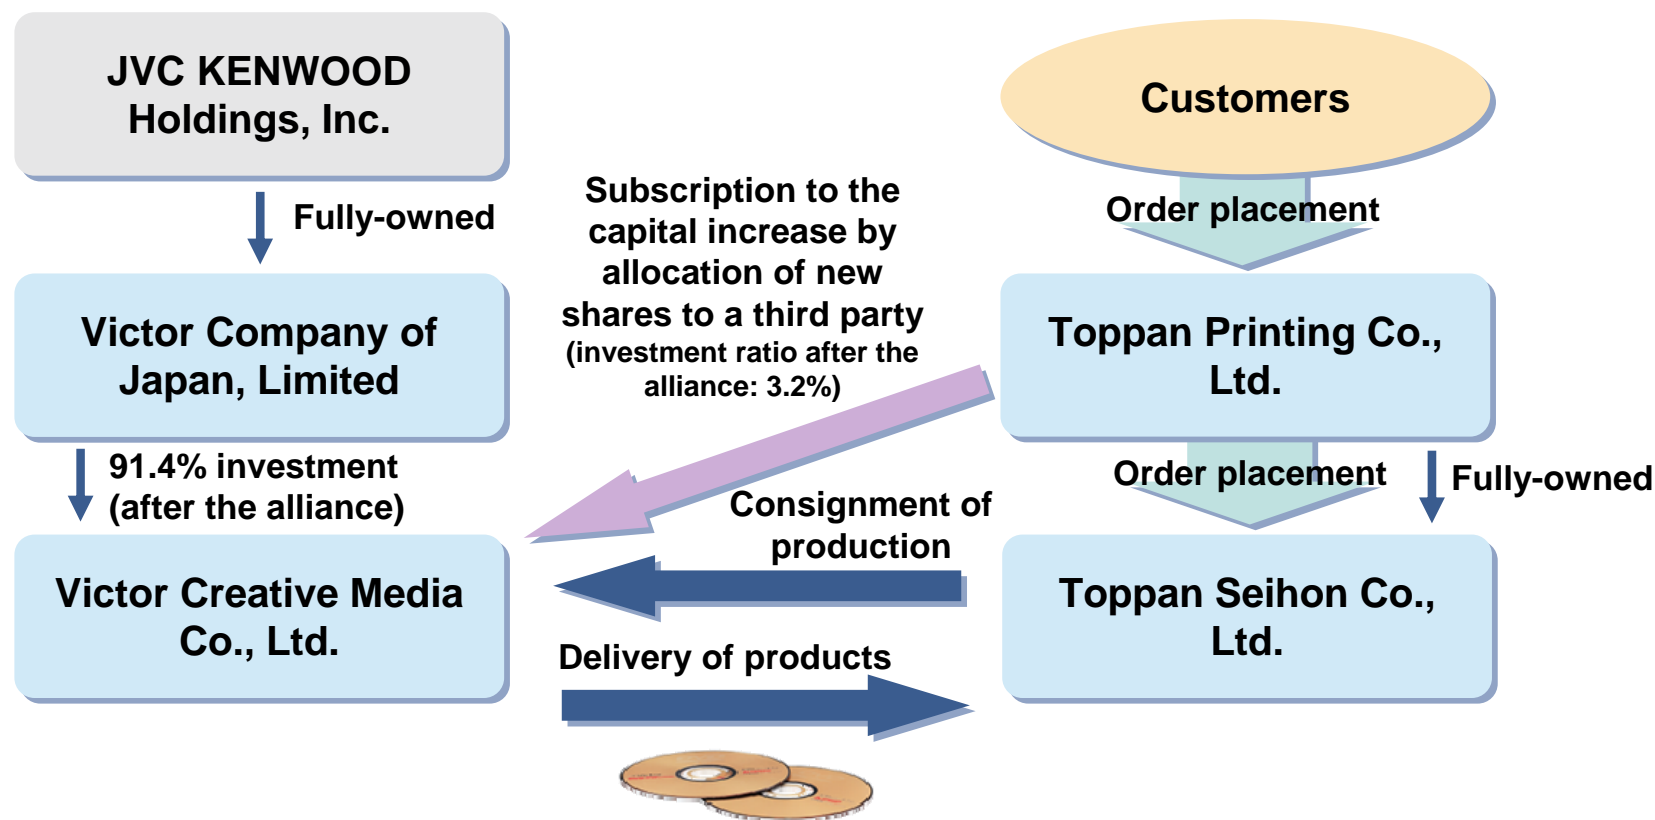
JVC KENWOOD Holdings, Inc.

Fully-owned

Victor Company of Japan, Limited

91.4% investment (after the alliance)

Victor Creative Media Co., Ltd.

Subscription to the capital increase by allocation of new shares to a third party
(investment ratio after the alliance: 3.2%)

Customers

Order placement

Toppan Printing Co., Ltd.

Order placement

Fully-owned

Consignment of production

Toppan Seihon Co., Ltd.

Delivery of products